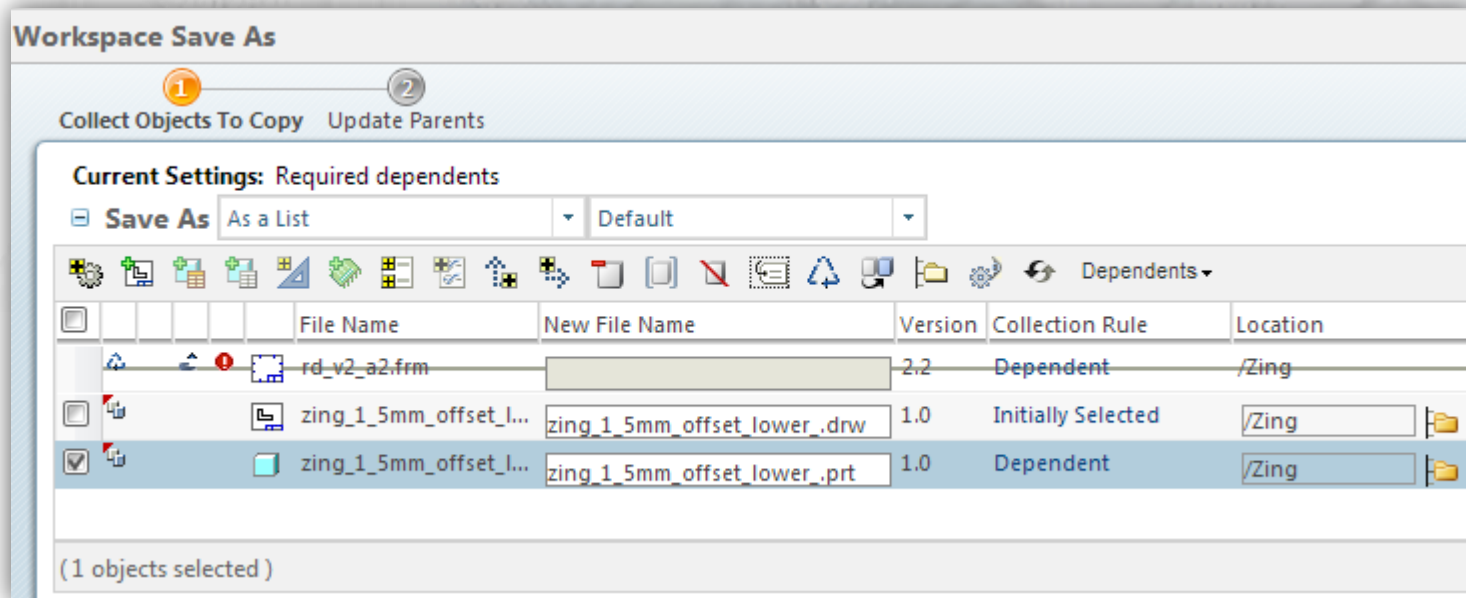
Workspace Save As

1 Collect Objects To Copy
2 Update Parents

Current Settings: Required dependents

Save As As a List Default

Dependents

| | File Name | New File Name | Version | Collection Rule | Location |
|---|---|---|---|---|---|
| | rd_v2_a2.frm | | 2.2 | Dependent | /Zing |
| | zing_1_5mm_offset_l... | zing_1_5mm_offset_lower_.drw | 1.0 | Initially Selected | /Zing |
| | zing_1_5mm_offset_l... | zing_1_5mm_offset_lower_.prt | 1.0 | Dependent | /Zing |

(1 objects selected )